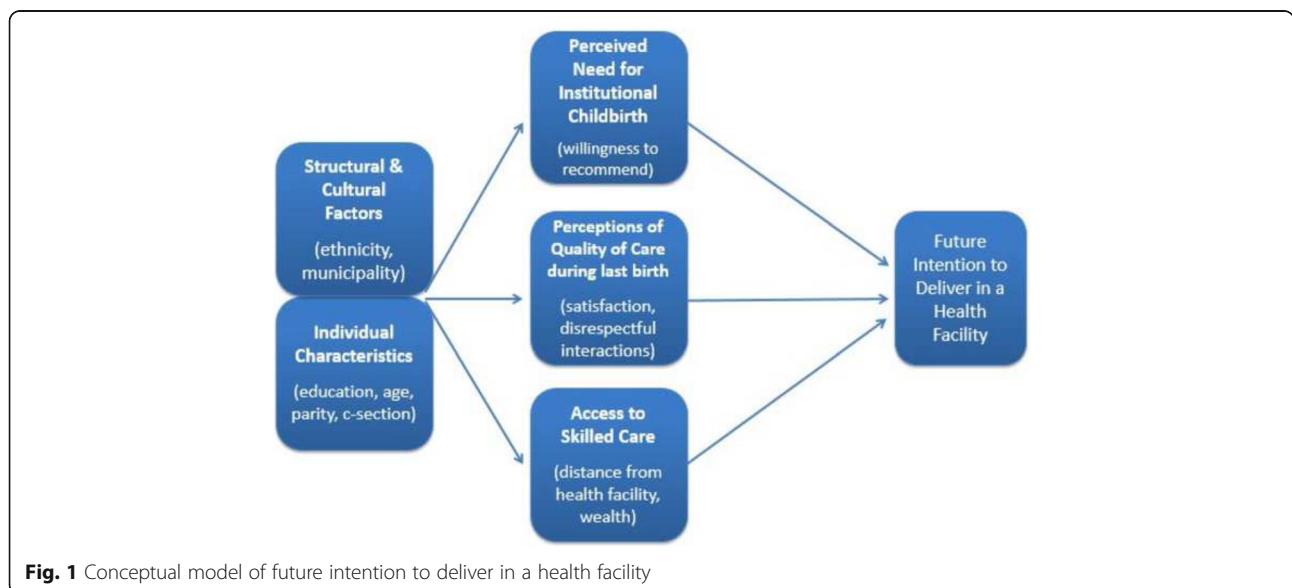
Structural & Cultural Factors

(ethnicity, municipality)

Individual Characteristics

(education, age, parity, c-section)

Perceived Need for Institutional Childbirth

(willingness to recommend)

Perceptions of Quality of Care during last birth

(satisfaction, disrespectful interactions)

Access to Skilled Care

(distance from health facility, wealth)

Future Intention to Deliver in a Health Facility

**Fig. 1** Conceptual model of future intention to deliver in a health facility